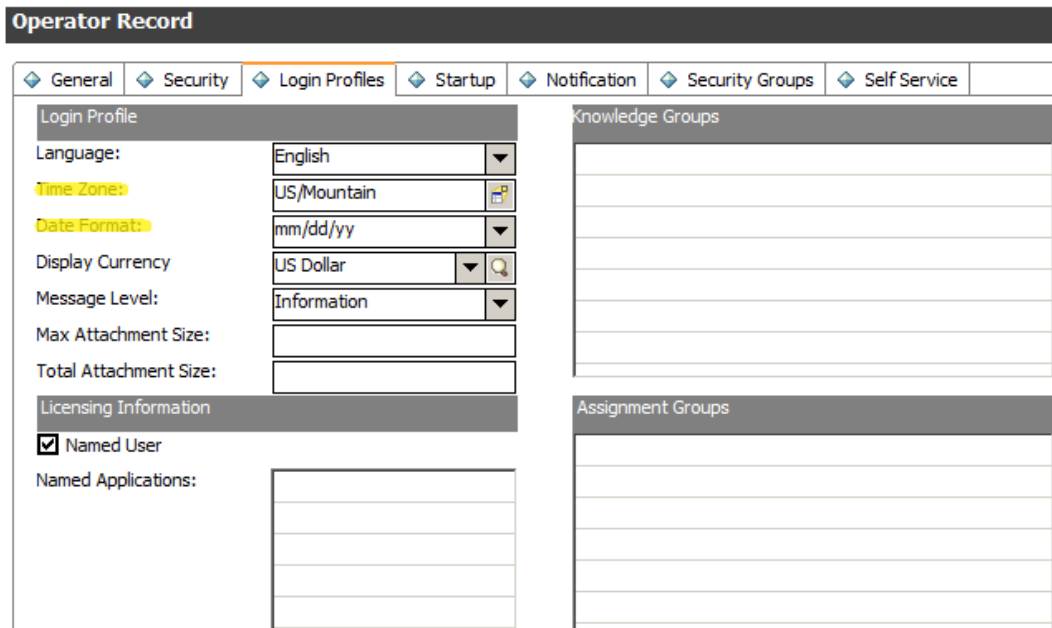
Operator Record

General | Security | Login Profiles | Startup | Notification | Security Groups | Self Service

Login Profile

Language: English

Time Zone: US/Mountain

Date Format: mm/dd/yy

Display Currency US Dollar

Message Level: Information

Max Attachment Size:

Total Attachment Size:

Licensing Information

Named User

Named Applications:

Knowledge Groups

Assignment Groups